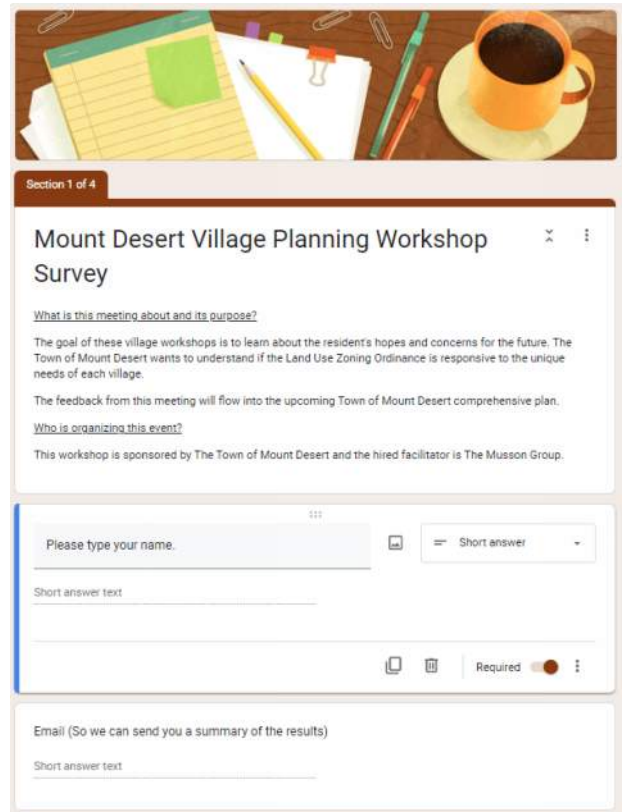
Section 1 of 4

Mount Desert Village Planning Workshop Survey

What is this meeting about and its purpose?

The goal of these village workshops is to learn about the resident's hopes and concerns for the future. The Town of Mount Desert wants to understand if the Land Use Zoning Ordinance is responsive to the unique needs of each village.

The feedback from this meeting will flow into the upcoming Town of Mount Desert comprehensive plan.

Who is organizing this event?

This workshop is sponsored by The Town of Mount Desert and the hired facilitator is The Musson Group.

Please type your name.

Short answer

Short answer text

Required

Email (So we can send you a summary of the results)

Short answer text